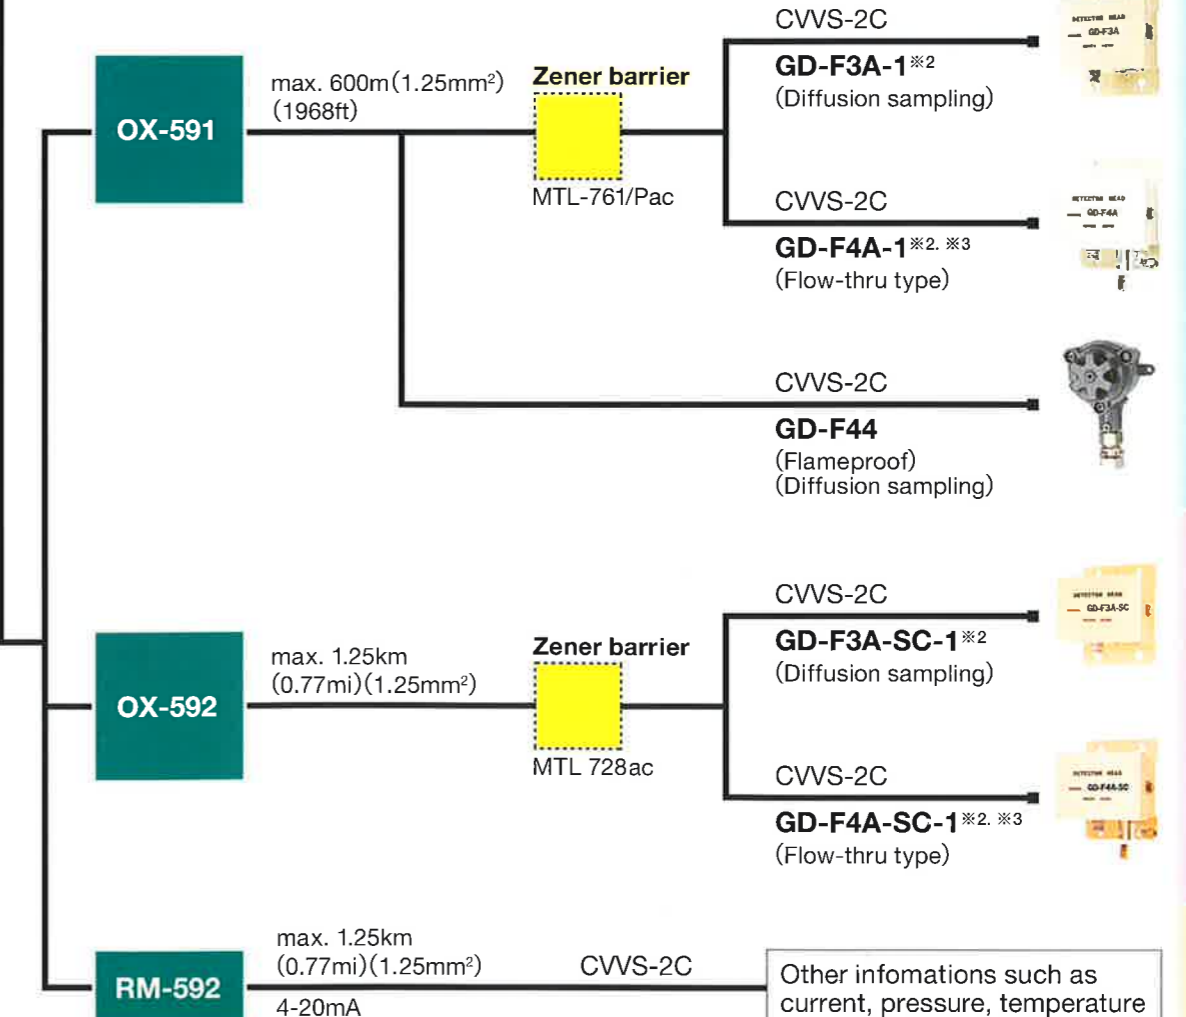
OX-591

max. 600m(1.25mm$^2$)
(1968ft)

Zener barrier

MTL-761/Pac

CVVS-2C

GD-F3A-1※2
(Diffusion sampling)

DETECTOR HEAD
GD-F3A

CVVS-2C

GD-F4A-1※2, ※3
(Flow-thru type)

DETECTOR HEAD
GD-F4A

CVVS-2C

GD-F44
(Flameproof)
(Diffusion sampling)

OX-592

max. 1.25km
(0.77mi)(1.25mm$^2$)

Zener barrier

MTL 728ac

CVVS-2C

GD-F3A-SC-1※2
(Diffusion sampling)

DETECTOR HEAD
GD-F3A-SC

CVVS-2C

GD-F4A-SC-1※2, ※3
(Flow-thru type)

DETECTOR HEAD
GD-F4A-SC

RM-592

max. 1.25km
(0.77mi)(1.25mm$^2$)
4-20mA

CVVS-2C

Other infomations such as current, pressure, temperature